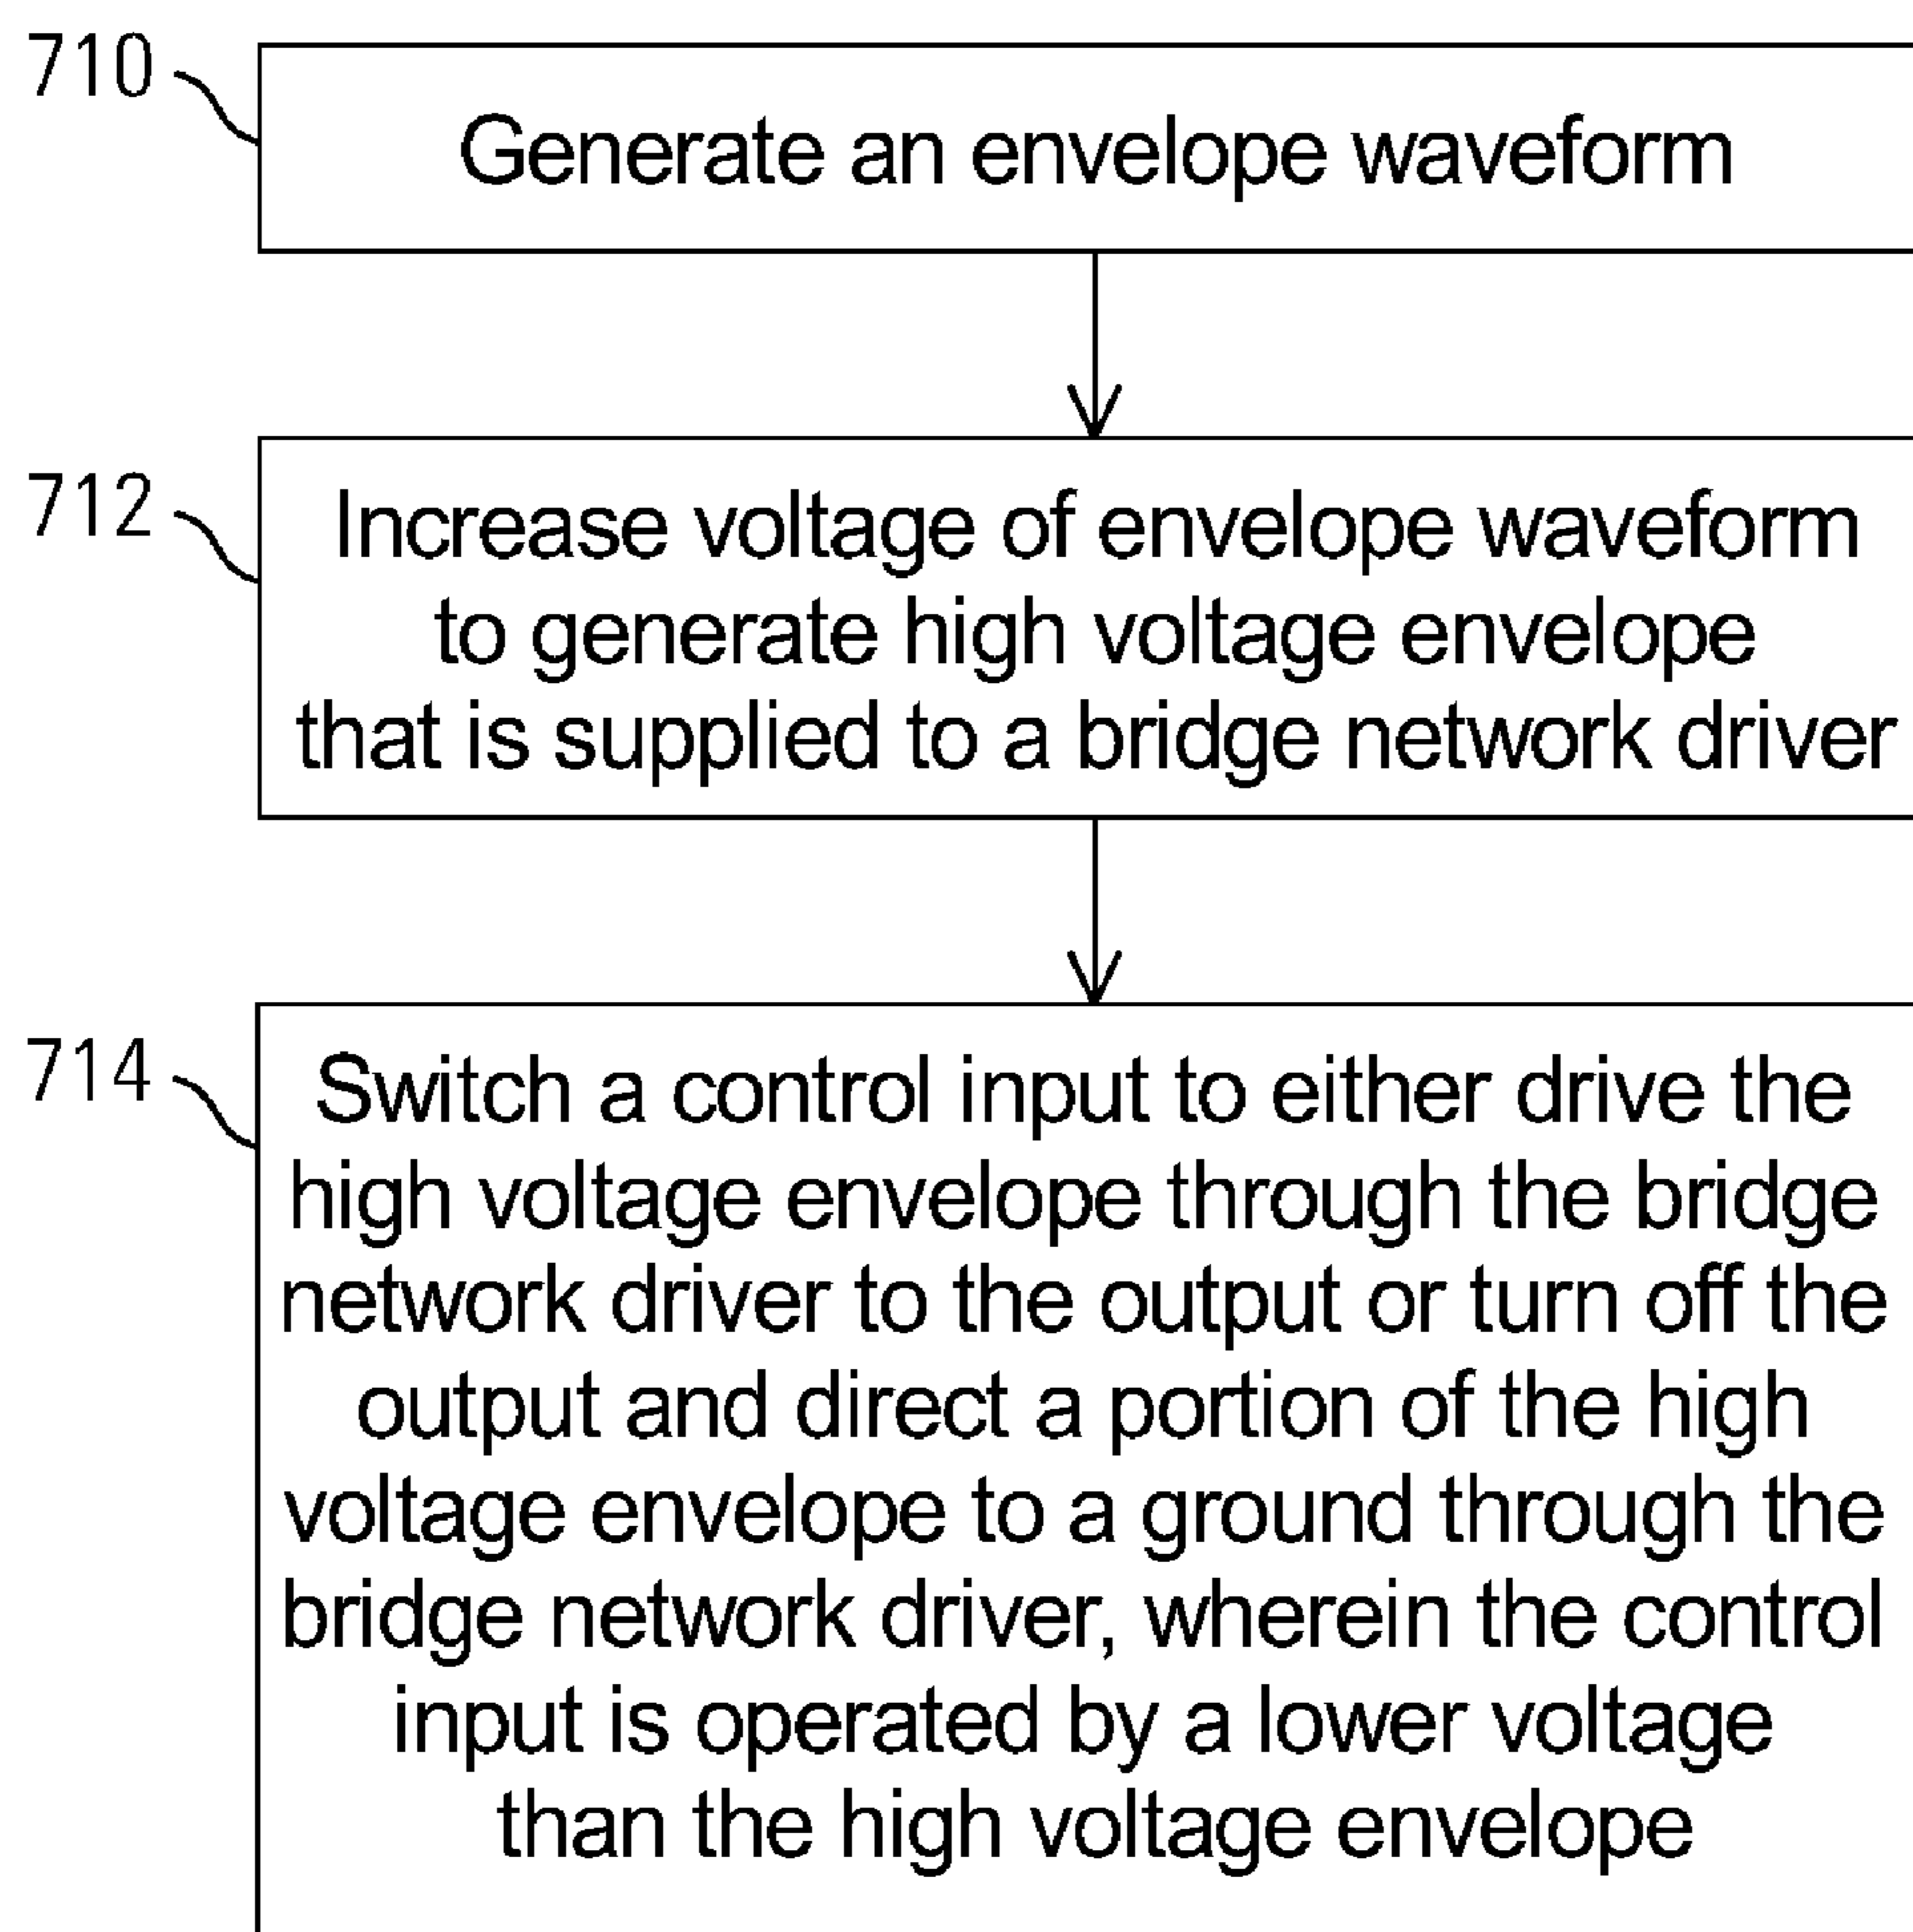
710

Generate an envelope waveform

712

Increase voltage of envelope waveform to generate high voltage envelope that is supplied to a bridge network driver

714

Switch a control input to either drive the high voltage envelope through the bridge network driver to the output or turn off the output and direct a portion of the high voltage envelope to a ground through the bridge network driver, wherein the control input is operated by a lower voltage than the high voltage envelope